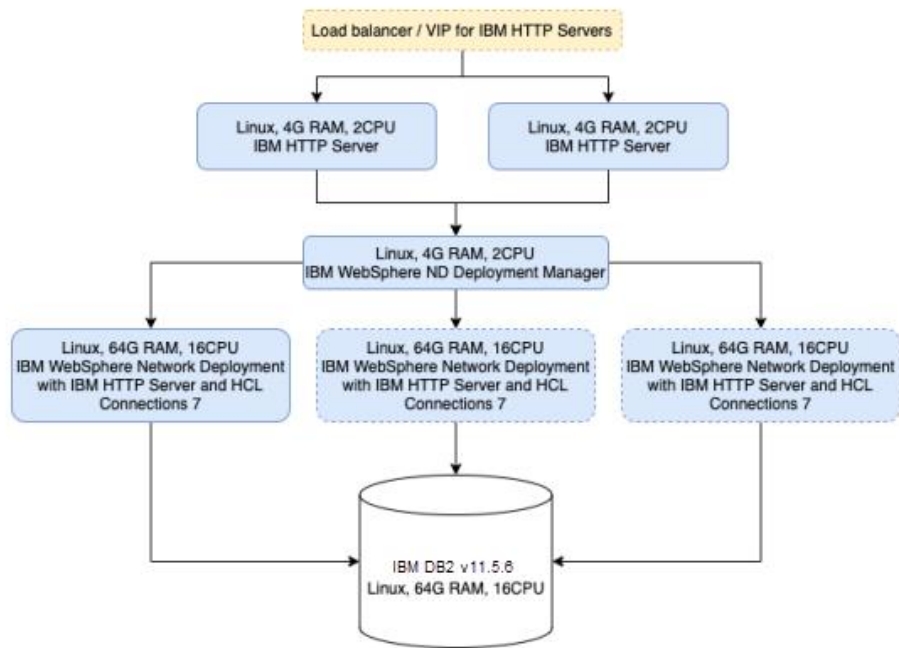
Load balancer / VIP for IBM HTTP Servers

Linux, 4G RAM, 2CPU
IBM HTTP Server

Linux, 4G RAM, 2CPU
IBM HTTP Server

Linux, 4G RAM, 2CPU
IBM WebSphere ND Deployment Manager

Linux, 64G RAM, 16CPU
IBM WebSphere Network Deployment with IBM HTTP Server and HCL Connections 7

Linux, 64G RAM, 16CPU
IBM WebSphere Network Deployment with IBM HTTP Server and HCL Connections 7

Linux, 64G RAM, 16CPU
IBM WebSphere Network Deployment with IBM HTTP Server and HCL Connections 7

IBM DB2 v11.5.6
Linux, 64G RAM, 16CPU